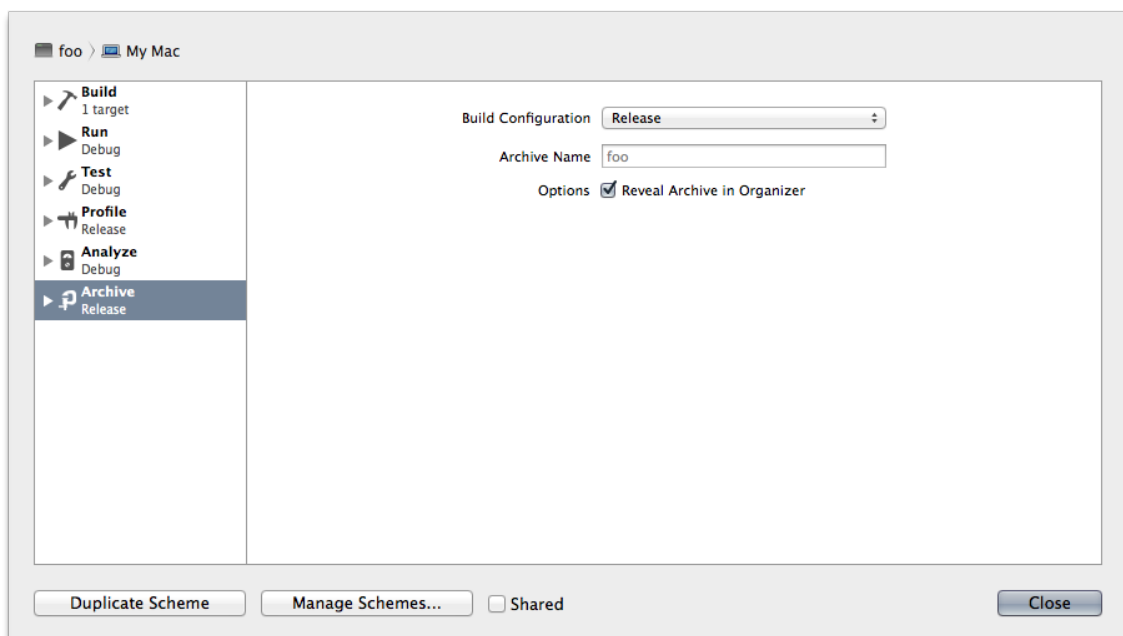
foo 〉 My Mac

Build
1 target

Run
Debug

Test
Debug

Profile
Release

Analyze
Debug

Archive
Release

Build Configuration Release

Archive Name foo

Options Reveal Archive in Organizer

Duplicate Scheme

Manage Schemes...

Shared

Close